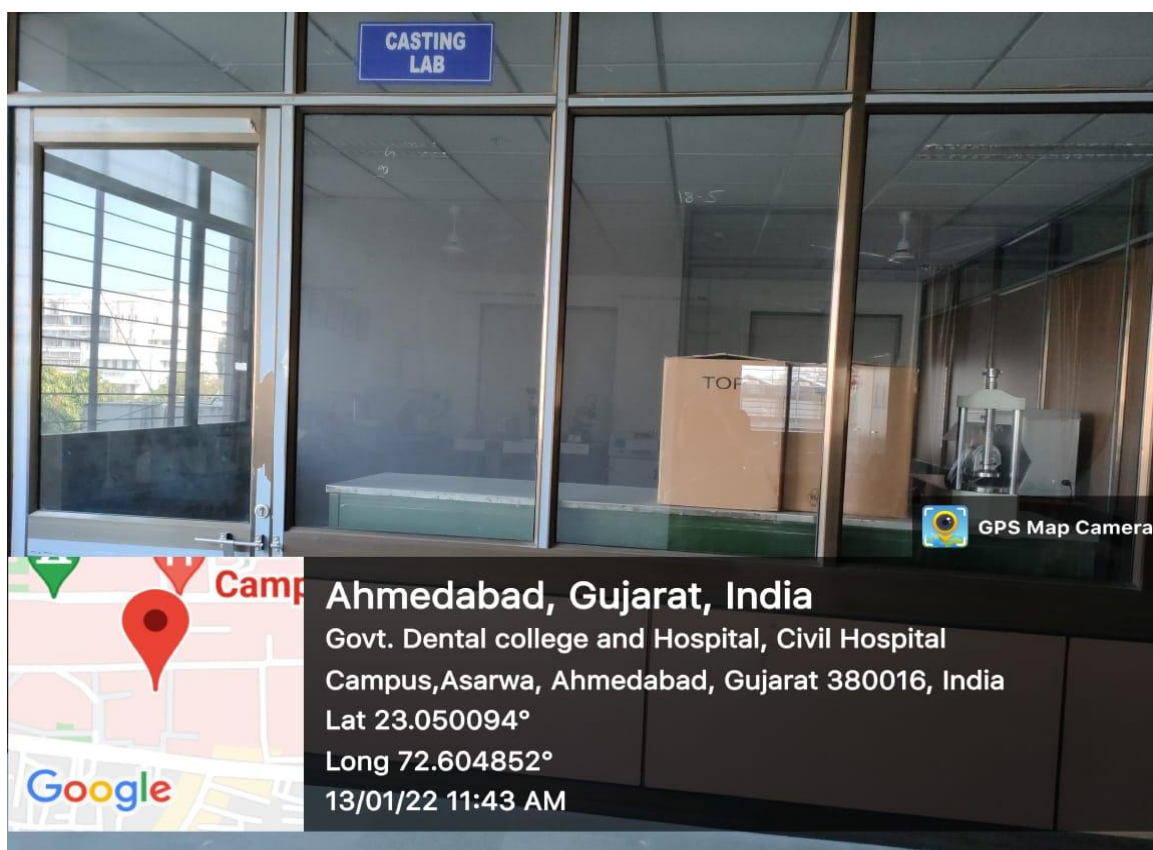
CASTING LAB

18-5

TOP

GPS Map Camera

Camp

Google

Ahmedabad, Gujarat, India

Govt. Dental college and Hospital, Civil Hospital Campus,Asarwa, Ahmedabad, Gujarat 380016, India

Lat 23.050094°

Long 72.604852°

13/01/22 11:43 AM